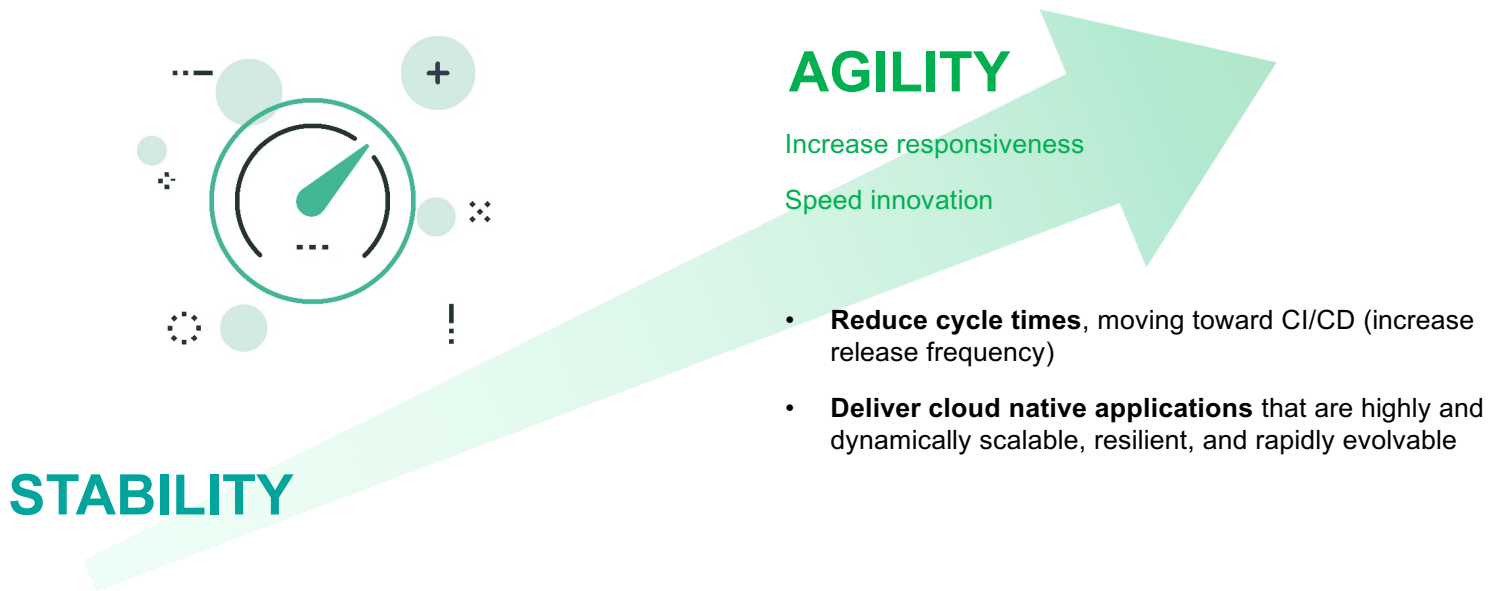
AGILITY

Increase responsiveness

Speed innovation

• **Reduce cycle times**, moving toward CI/CD (increase release frequency)

• **Deliver cloud native applications** that are highly and dynamically scalable, resilient, and rapidly evolvable

STABILITY